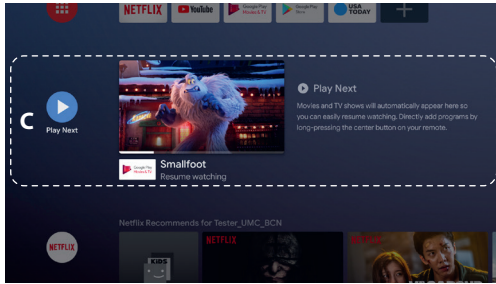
NETFLIX
YouTube
Google Play Movies & TV
Google Play Store
USA TODAY
C
Play Next
Play Next
Movies and TV shows will automatically appear here so you can easily resume watching. Directly add programs by long-pressing the center button on your remote.
Google Play Movies & TV
Smallfoot
Resume watching
Netflix Recommends for Tester_UMC_BCN
NETFLIX
KIDS
NETFLIX
NETFLIX